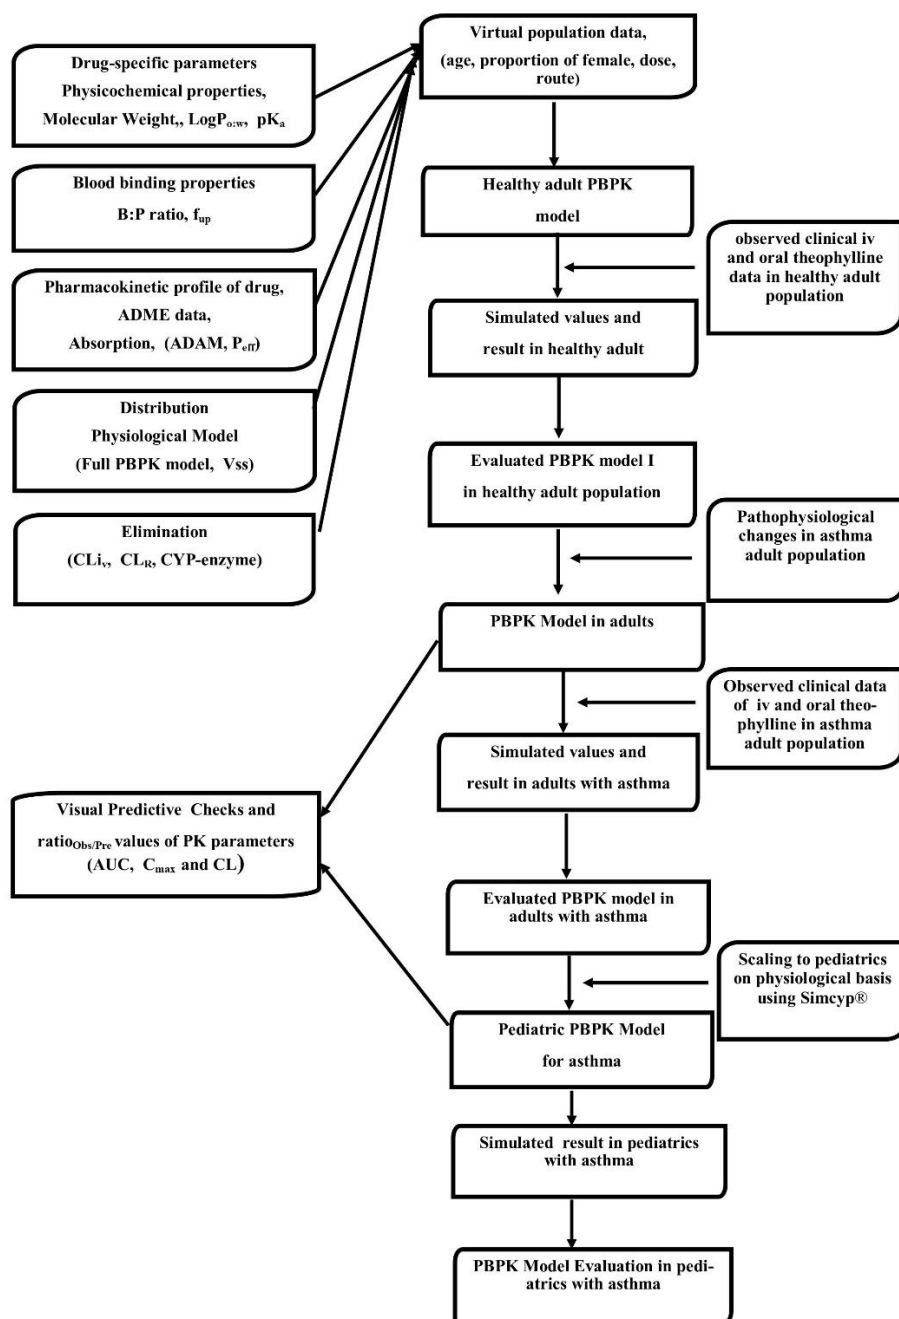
Drug-specific parameters
Physicochemical properties,
Molecular Weight,, $LogP_{o:w}$, $pK_a$

Blood binding properties
B:P ratio, $f_{up}$

Pharmacokinetic profile of drug,
ADME data,
Absorption, (ADAM, $P_{eff}$)

Distribution
Physiological Model
(Full PBPK model, Vss)

Elimination
($CLi_v$, $CL_R$, CYP-enzyme)

Virtual population data,
(age, proportion of female, dose, route)

Healthy adult PBPK model

observed clinical iv and oral theophylline data in healthy adult population

Simulated values and result in healthy adult

Evaluated PBPK model I in healthy adult population

Pathophysiological changes in asthma adult population

PBPK Model in adults

Observed clinical data of iv and oral theophylline in asthma adult population

Simulated values and result in adults with asthma

Visual Predictive Checks and $ratio_{Obs/Pre}$ values of PK parameters (AUC, $C_{max}$ and CL)

Evaluated PBPK model in adults with asthma

Scaling to pediatrics on physiological basis using Simcyp®

Pediatric PBPK Model for asthma

Simulated result in pediatrics with asthma

PBPK Model Evaluation in pediatrics with asthma